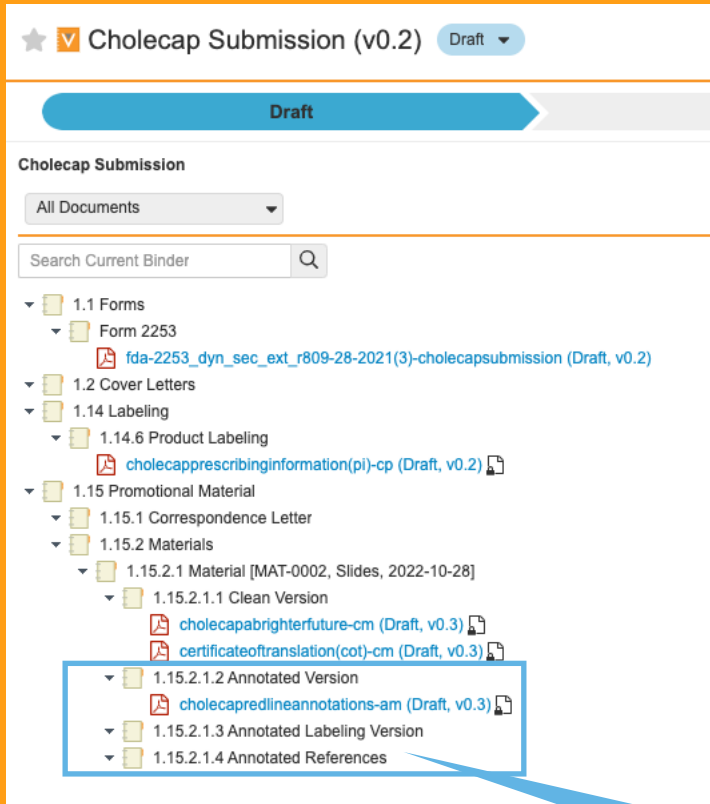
V Cholecap Submission (v0.2) Draft

Draft

Cholecap Submission

All Documents

Search Current Binder

1.1 Forms
Form 2253
fda-2253_dyn_sec_ext_r809-28-2021(3)-cholecapsubmission (Draft, v0.2)
1.2 Cover Letters
1.14 Labeling
1.14.6 Product Labeling
cholecapprescribinginformation(pi)-cp (Draft, v0.2)
1.15 Promotional Material
1.15.1 Correspondence Letter
1.15.2 Materials
1.15.2.1 Material [MAT-0002, Slides, 2022-10-28]
1.15.2.1.1 Clean Version
cholecapabrighterfuture-cm (Draft, v0.3)
certificateoftranslation(cot)-cm (Draft, v0.3)
1.15.2.1.2 Annotated Version
cholecapredlineannotations-am (Draft, v0.3)
1.15.2.1.3 Annotated Labeling Version
1.15.2.1.4 Annotated References